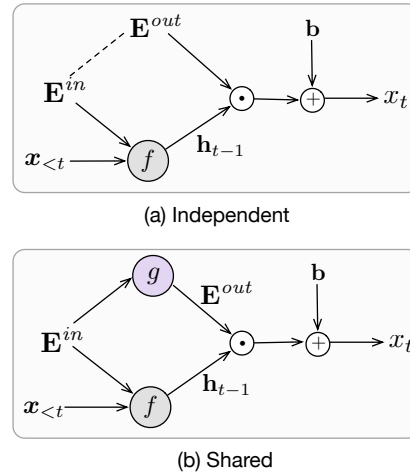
$\mathbf{E}^{out}$

$\mathbf{b}$

$\mathbf{E}^{in}$

$\odot$

$+$

$x_t$

$\boldsymbol{x}_{<t}$

$f$

$\mathbf{h}_{t-1}$

(a) Independent

$g$

$\mathbf{E}^{out}$

$\mathbf{b}$

$\mathbf{E}^{in}$

$\odot$

$+$

$x_t$

$\boldsymbol{x}_{<t}$

$f$

$\mathbf{h}_{t-1}$

(b) Shared